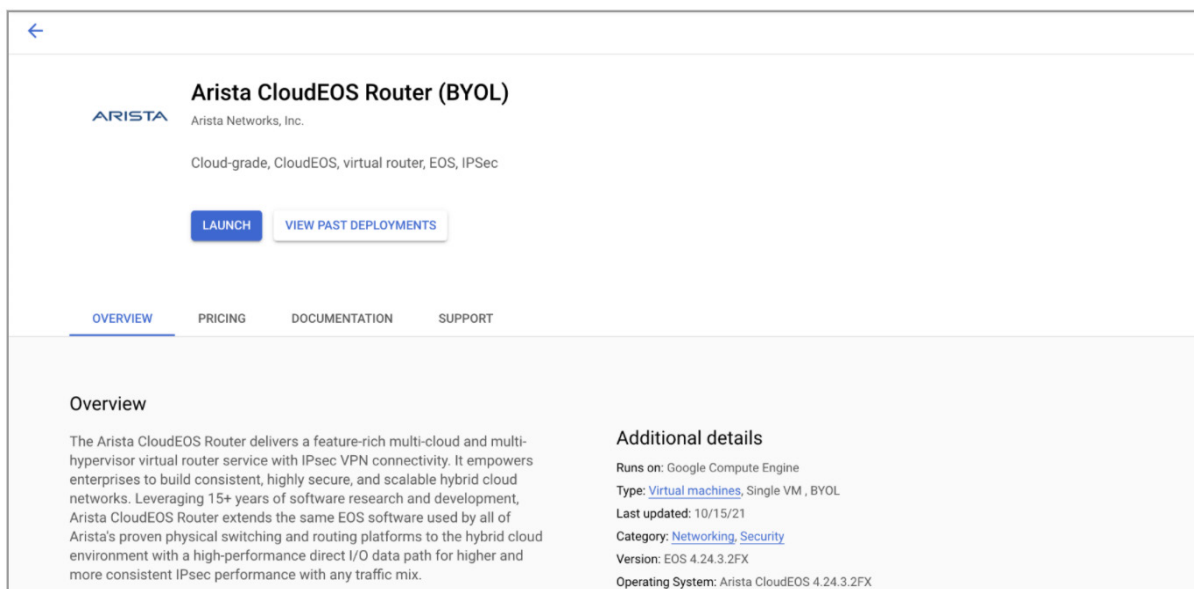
←

ARISTA

Arista CloudEOS Router (BYOL)

Arista Networks, Inc.

Cloud-grade, CloudEOS, virtual router, EOS, IPSec

LAUNCH

VIEW PAST DEPLOYMENTS

OVERVIEW PRICING DOCUMENTATION SUPPORT

Overview

The Arista CloudEOS Router delivers a feature-rich multi-cloud and multi-hypervisor virtual router service with IPsec VPN connectivity. It empowers enterprises to build consistent, highly secure, and scalable hybrid cloud networks. Leveraging 15+ years of software research and development, Arista CloudEOS Router extends the same EOS software used by all of Arista's proven physical switching and routing platforms to the hybrid cloud environment with a high-performance direct I/O data path for higher and more consistent IPsec performance with any traffic mix.

Additional details

Runs on: Google Compute Engine

Type: Virtual machines, Single VM , BYOL

Last updated: 10/15/21

Category: Networking, Security

Version: EOS 4.24.3.2FX

Operating System: Arista CloudEOS 4.24.3.2FX